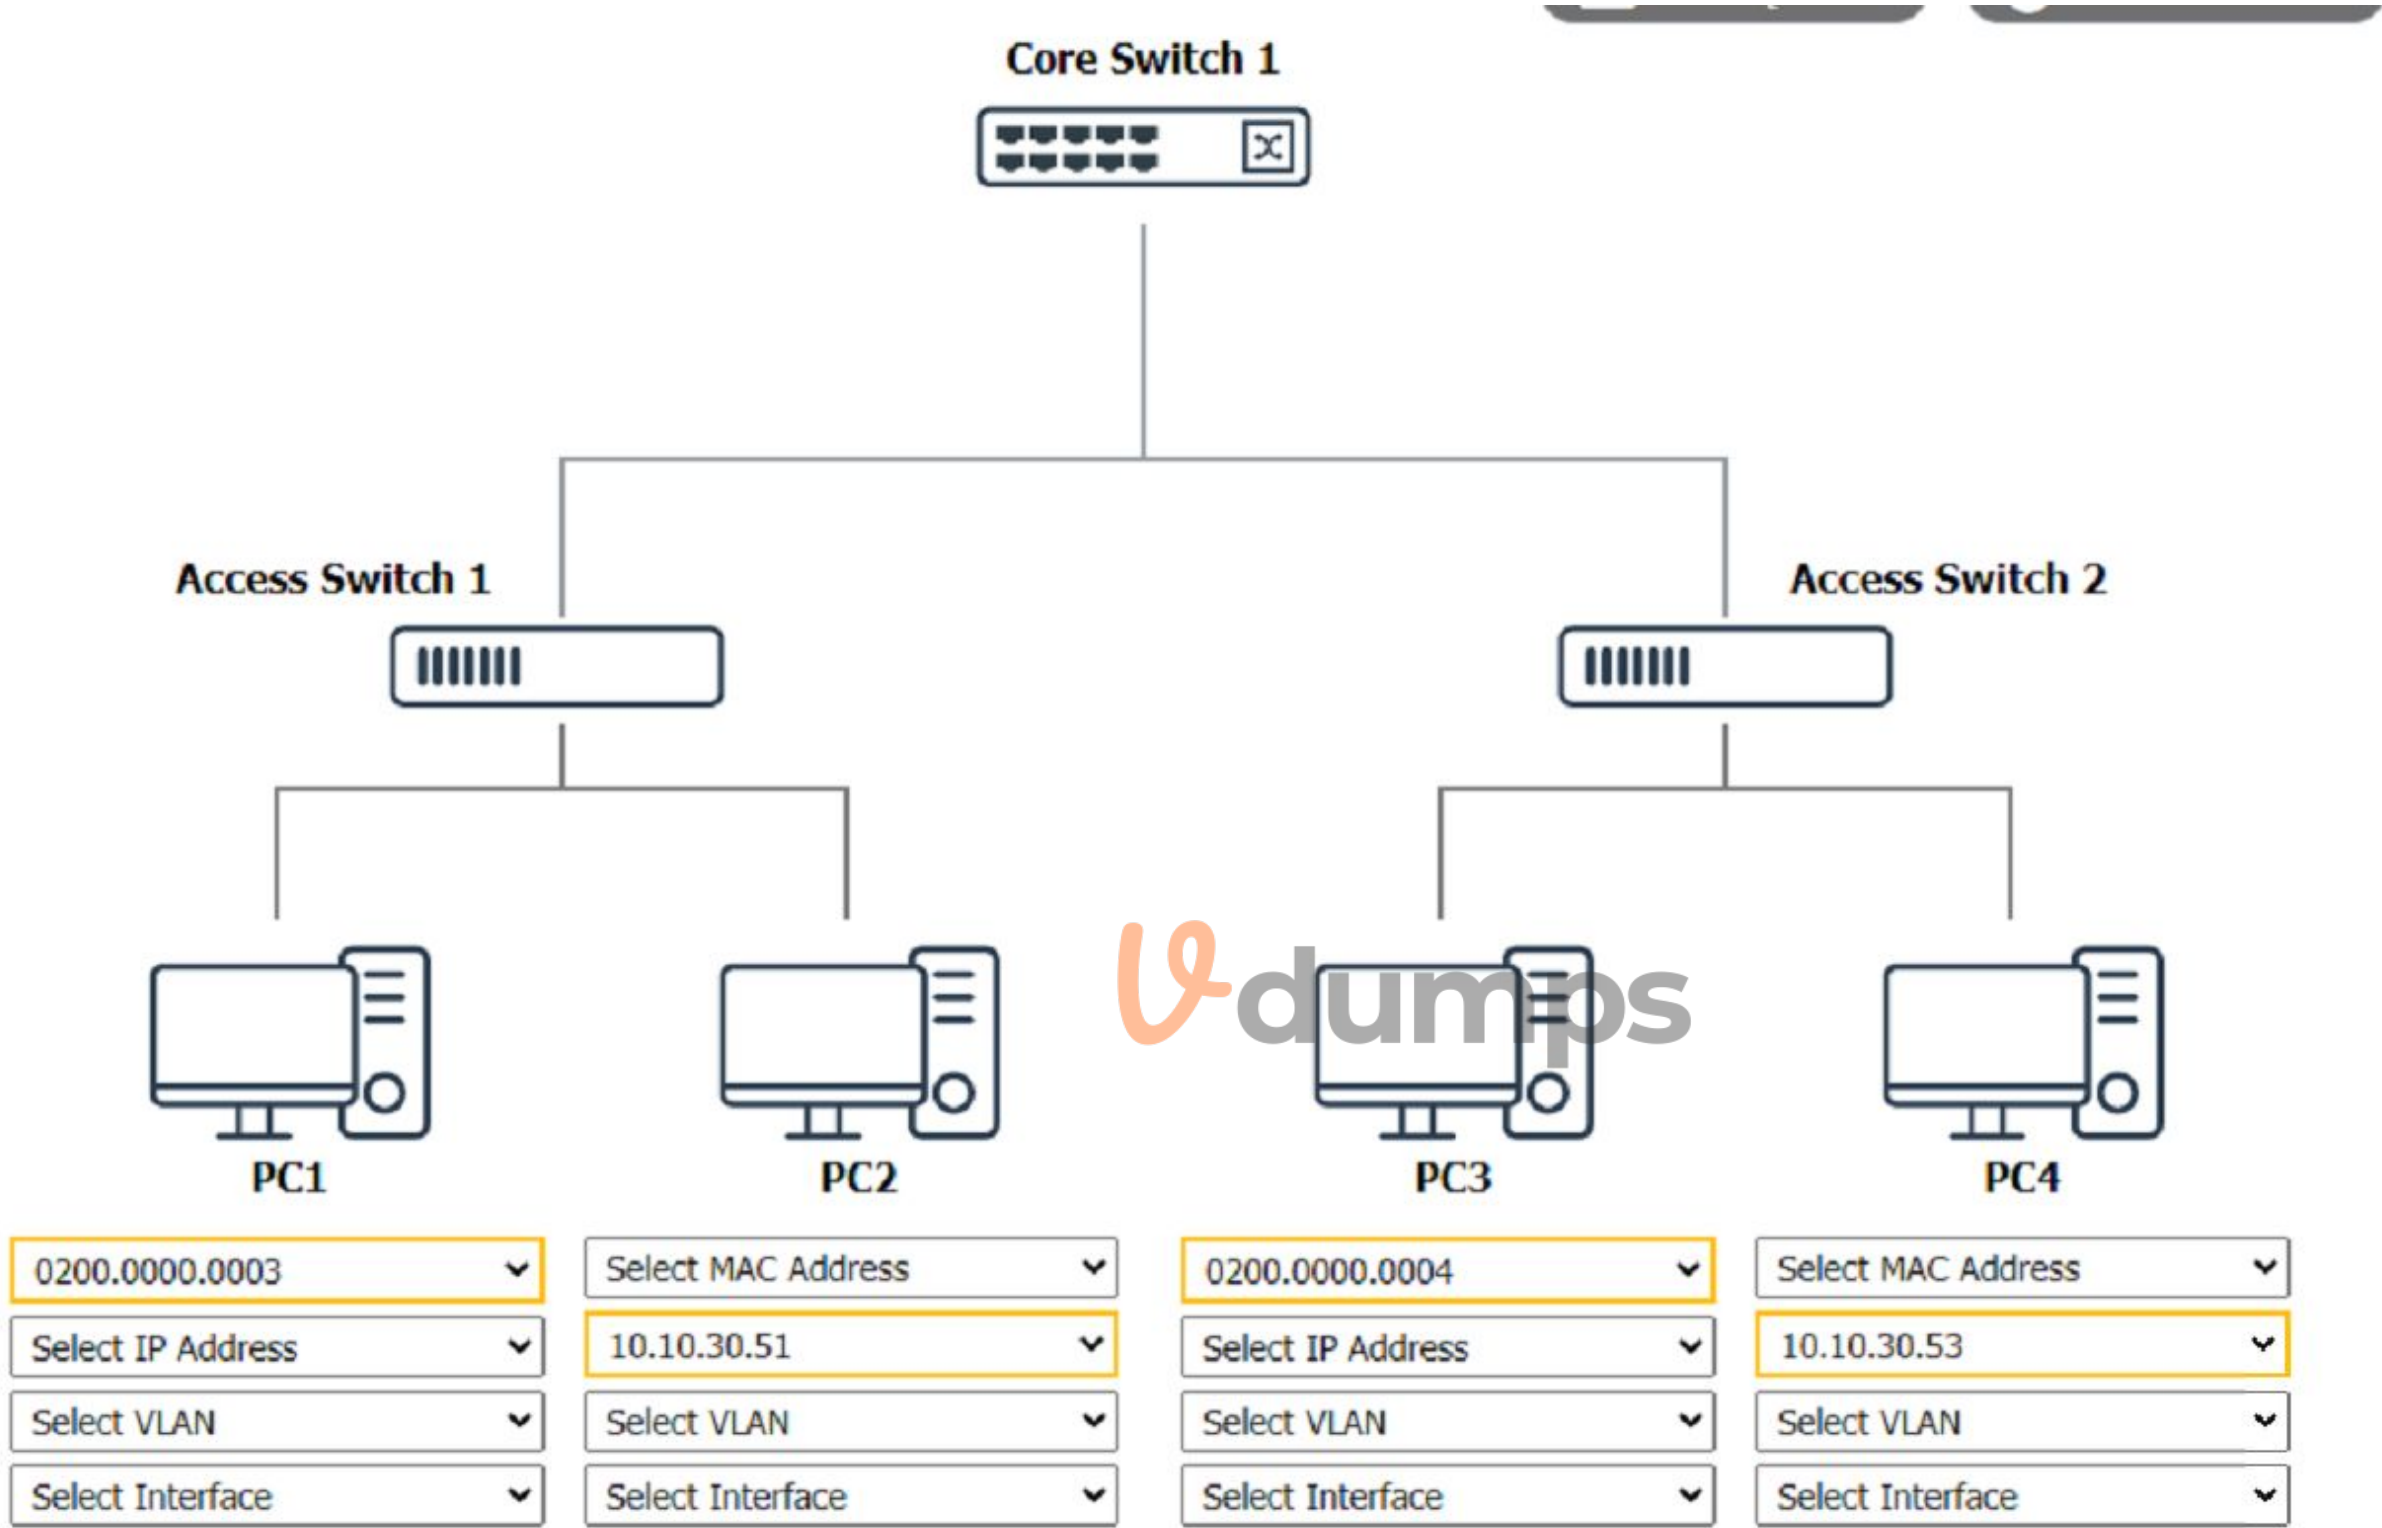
Core Switch 1

Access Switch 1

Access Switch 2

PC1

PC2

PC3

PC4

vdumps

| PC1 | PC2 | PC3 | PC4 |
|---|---|---|---|
| 0200.0000.0003 | Select MAC Address | 0200.0000.0004 | Select MAC Address |
| Select IP Address | 10.10.30.51 | Select IP Address | 10.10.30.53 |
| Select VLAN | Select VLAN | Select VLAN | Select VLAN |
| Select Interface | Select Interface | Select Interface | Select Interface |